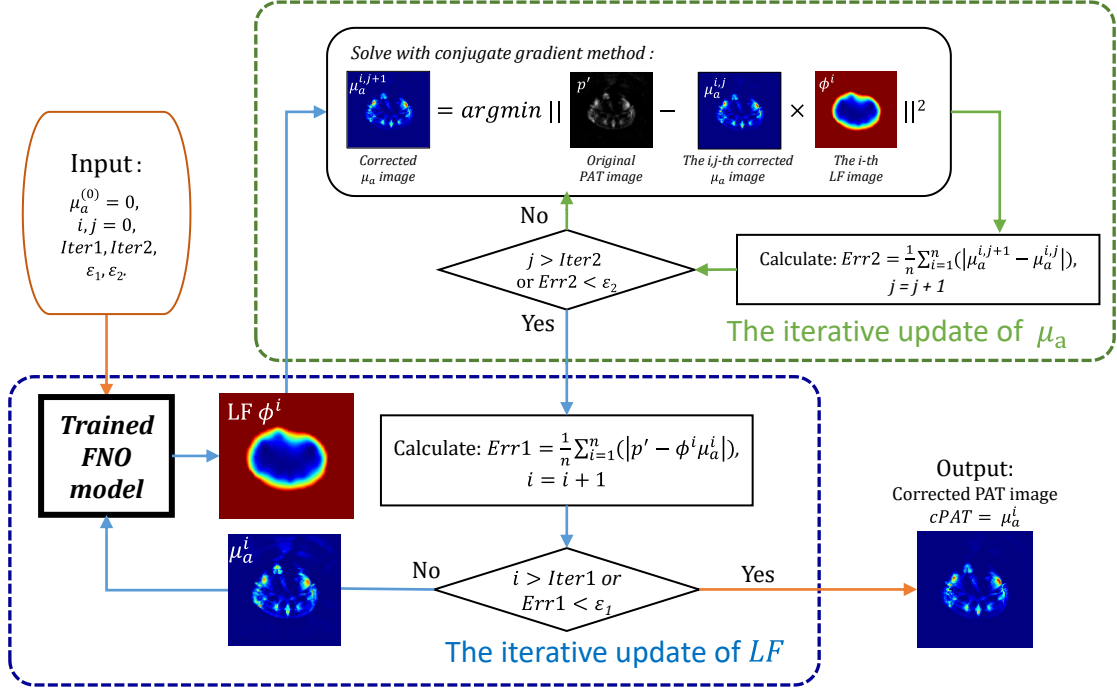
Solve with conjugate gradient method :

$\mu_a^{i,j+1}$ $= argmin \, ||$ $p'$ $-$ $\mu_a^{i,j}$ $\times$ $\phi^i$ $||^2$

Corrected $\mu_a$ image

Original PAT image

The i,j-th corrected $\mu_a$ image

The i-th LF image

Input:
$\mu_a^{(0)} = 0,$
$i, j = 0,$
$Iter1, Iter2,$
$\varepsilon_1, \varepsilon_2.$

No

$j > Iter2$ or $Err2 < \varepsilon_2$

Calculate: $Err2 = \frac{1}{n}\sum_{i=1}^{n}(|\mu_a^{i,j+1} - \mu_a^{i,j}|),$
$j = j + 1$

Yes

The iterative update of $\mu_a$

Trained FNO model

LF $\phi^i$

Calculate: $Err1 = \frac{1}{n}\sum_{i=1}^{n}(|p' - \phi^i \mu_a^i|),$
$i = i + 1$

Output:
Corrected PAT image
$cPAT = \mu_a^i$

$\mu_a^i$

No

$i > Iter1$ or $Err1 < \varepsilon_1$

Yes

The iterative update of $LF$